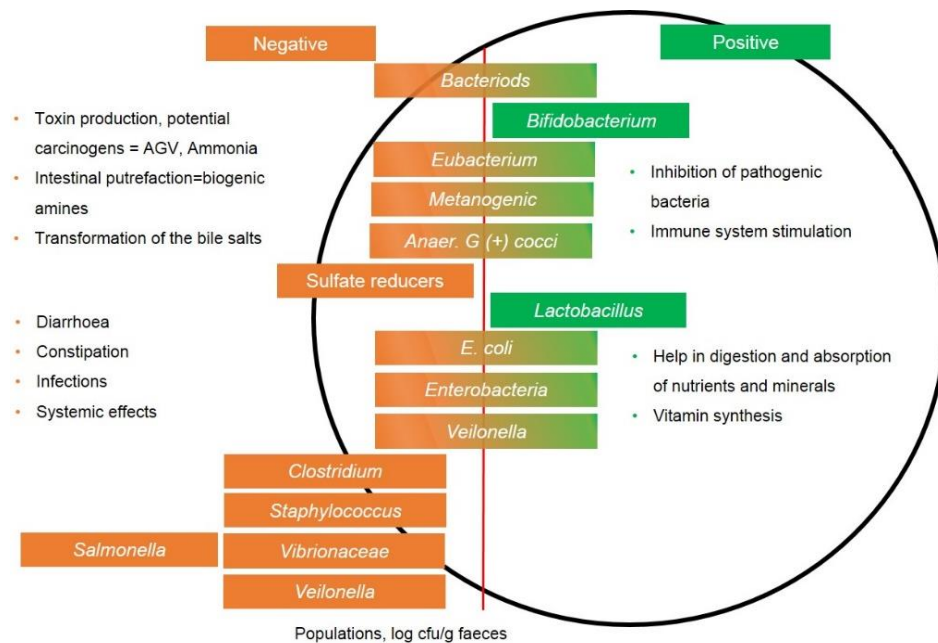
Negative

Positive

Bacteriods

Bifidobacterium

- Toxin production, potential carcinogens = AGV, Ammonia
- Intestinal putrefaction=biogenic amines
- Transformation of the bile salts

Eubacterium

Metanogenic

Anaer. G (+) cocci

- Inhibition of pathogenic bacteria
- Immune system stimulation

Sulfate reducers

Lactobacillus

- Diarrhoea
- Constipation
- Infections
- Systemic effects

E. coli

Enterobacteria

Veilonella

- Help in digestion and absorption of nutrients and minerals
- Vitamin synthesis

Clostridium

Staphylococcus

Salmonella

Vibrionaceae

Veilonella

Populations, log cfu/g faeces